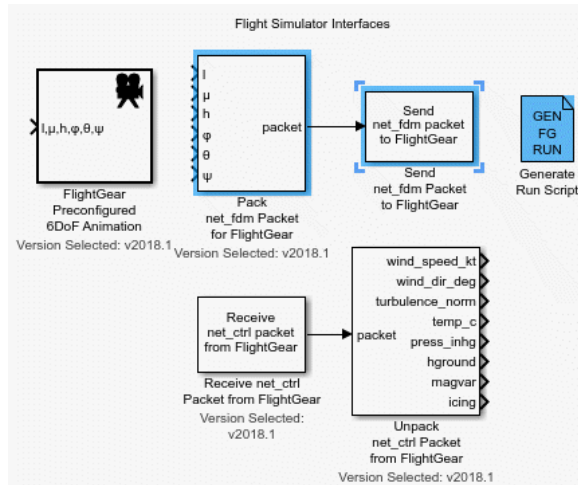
Flight Simulator Interfaces

l,μ,h,φ,θ,ψ

FlightGear Preconfigured 6DoF Animation
Version Selected: v2018.1

l
μ
h
φ
θ
ψ
packet

Pack net_fdm Packet for FlightGear
Version Selected: v2018.1

Send net_fdm packet to FlightGear

Send net_fdm Packet to FlightGear

GEN FG RUN

Generate Run Script

Receive net_ctrl packet from FlightGear

Receive net_ctrl Packet from FlightGear
Version Selected: v2018.1

packet
wind_speed_kt
wind_dir_deg
turbulence_norm
temp_c
press_inhg
hground
magvar
icing

Unpack net_ctrl Packet from FlightGear
Version Selected: v2018.1